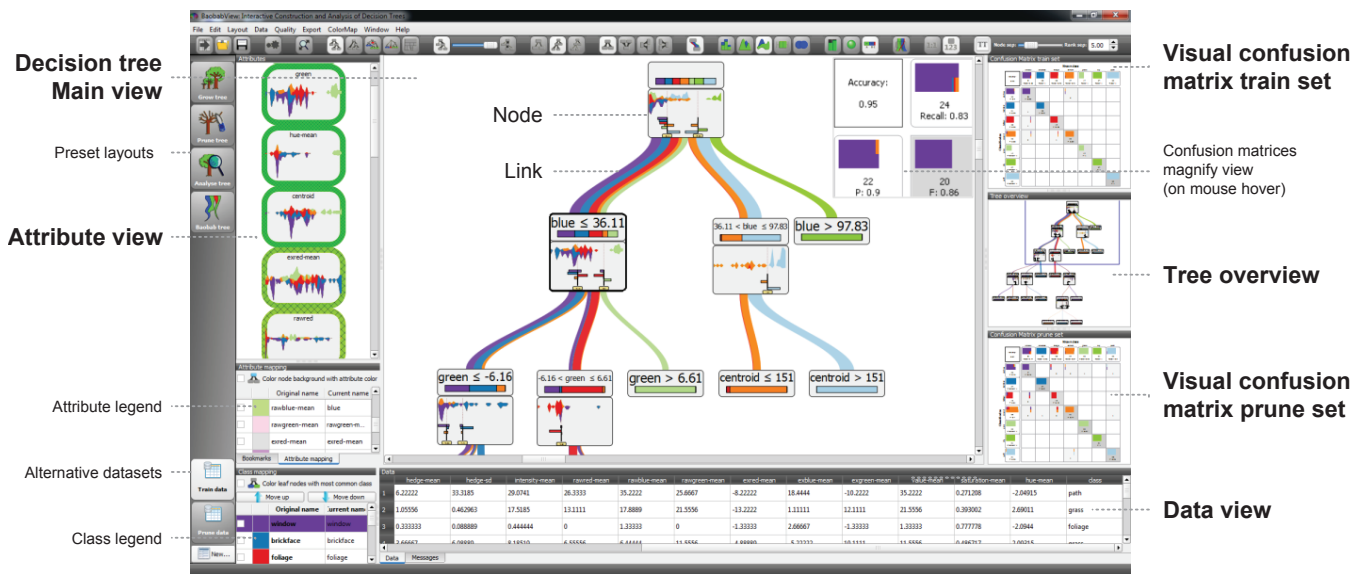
Decision tree Main view

Preset layouts

Attribute view

Attribute legend

Alternative datasets

Class legend

BaobabView: Interactive Construction and Analysis of Decision Trees

File Edit Layout Data Quality Export ColorMap Window Help

Node sep: Rank sep: 5.00

Attributes

Grow tree

Prune tree

Analyse tree

Baobab tree

green

hue-mean

centroid

exred-mean

rawred

Attribute mapping

Color node background with attribute color

| | Original name | Current name |
|---|---|---|
| | rawblue-mean | blue |
| | rawgreen-mean | rawgreen-m... |
| | exred-mean | exred-mean |

Bookmarks Attribute mapping

Train data

Prune data

New...

Class mapping

Color leaf nodes with most common class

Move up Move down

| | Original name | Current name |
|---|---|---|
| | window | window |
| | brickface | brickface |
| | foliage | foliage |

Node

Link

blue ≤ 36.11

36.11 < blue ≤ 97.83

blue > 97.83

green ≤ -6.16

-6.16 < green ≤ 6.61

green > 6.61

centroid ≤ 151

centroid > 151

Accuracy:

0.95

24

Recall: 0.83

22

P: 0.9

20

F: 0.86

Data

| | hedge-mean | hedge-sd | intensity-mean | rawred-mean | rawblue-mean | rawgreen-mean | exred-mean | exblue-mean | exgreen-mean | value-mean | saturation-mean | hue-mean | class |
|---|---|---|---|---|---|---|---|---|---|---|---|---|---|
| 1 | 6.22222 | 33.3185 | 29.0741 | 26.3333 | 35.2222 | 25.6667 | -8.22222 | 18.4444 | -10.2222 | 35.2222 | 0.271208 | -2.04915 | path |
| 2 | 1.05556 | 0.462963 | 17.5185 | 13.1111 | 17.8889 | 21.5556 | -13.2222 | 1.11111 | 12.1111 | 21.5556 | 0.393062 | 2.69011 | grass |
| 3 | 0.333333 | 0.088889 | 0.444444 | 0 | 1.33333 | 0 | -1.33333 | 2.66667 | -1.33333 | 1.33333 | 0.777778 | -2.0944 | foliage |

Data Messages

Visual confusion matrix train set

Confusion Matrix train set

Confusion matrices magnify view (on mouse hover)

Tree overview

Tree overview

Confusion Matrix prune set

Visual confusion matrix prune set

Data view